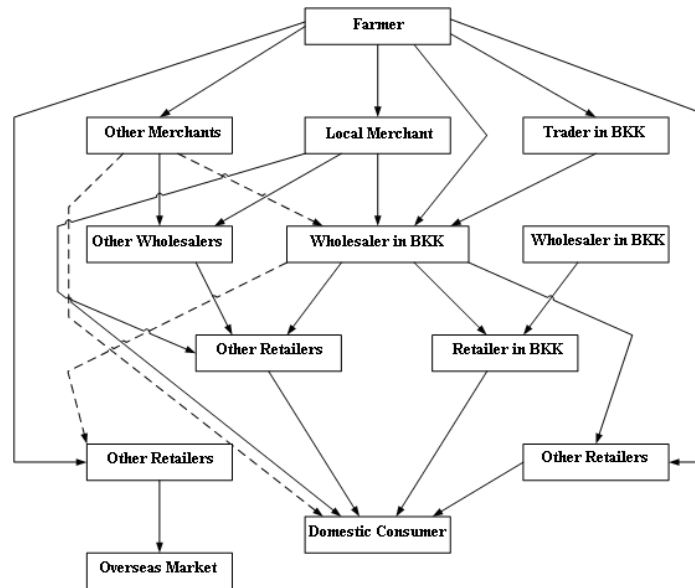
Farmer

Other Merchants

Local Merchant

Trader in BKK

Other Wholesalers

Wholesaler in BKK

Wholesaler in BKK

Other Retailers

Retailer in BKK

Other Retailers

Other Retailers

Domestic Consumer

Overseas Market